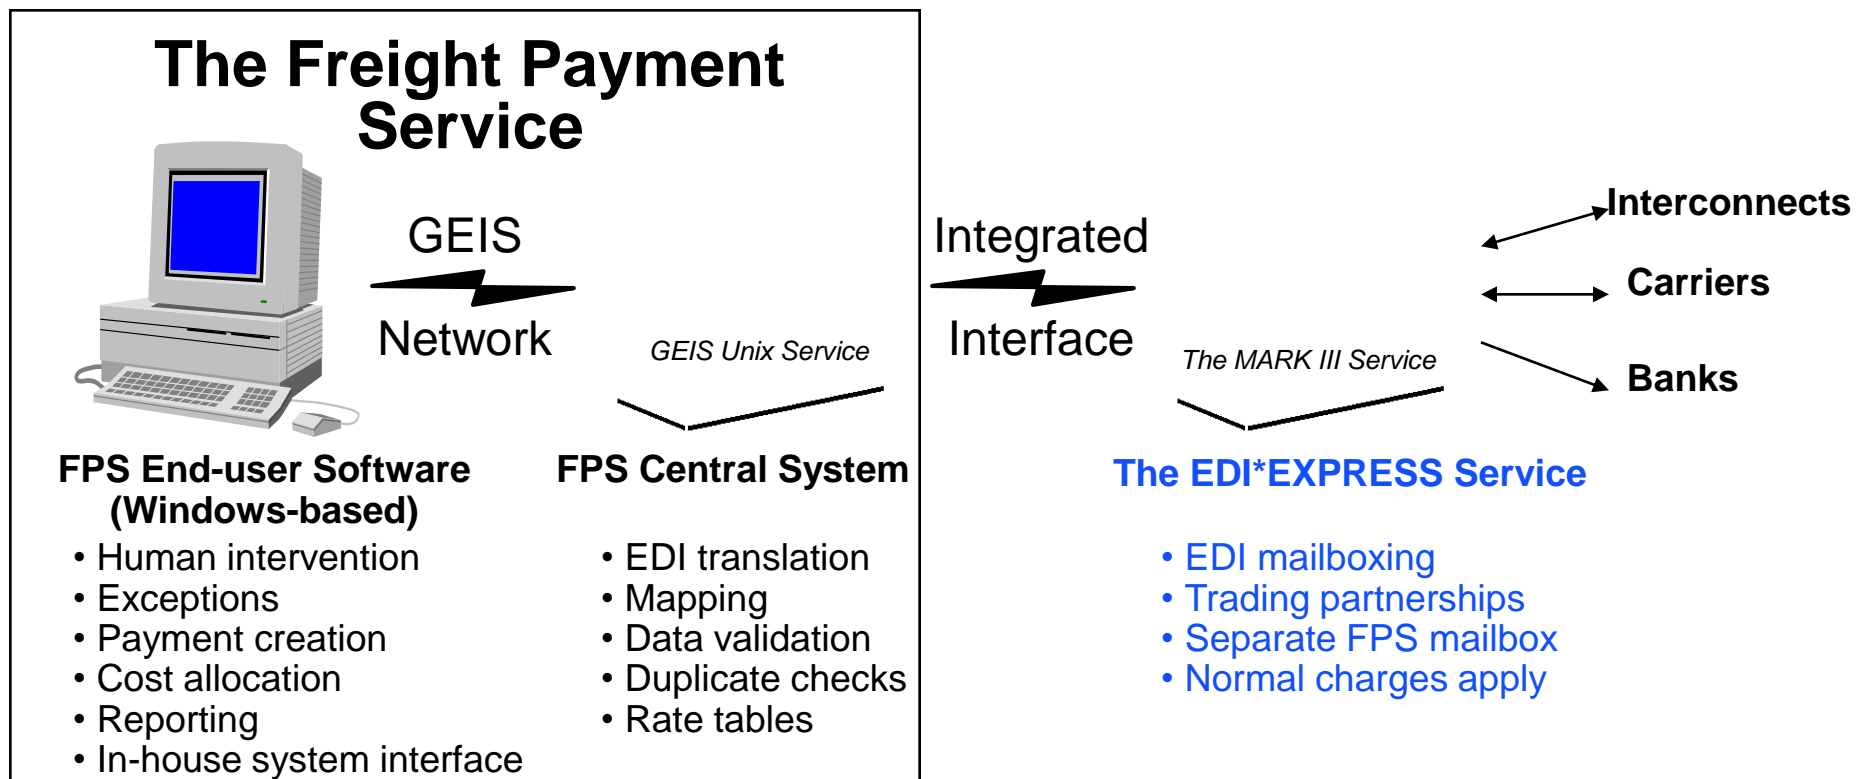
The Freight Payment Service

GEIS

Network

GEIS Unix Service

Integrated

Interface

The MARK III Service

Interconnects

Carriers

Banks

FPS End-user Software (Windows-based)

• Human intervention
• Exceptions
• Payment creation
• Cost allocation
• Reporting
• In-house system interface

FPS Central System

• EDI translation
• Mapping
• Data validation
• Duplicate checks
• Rate tables

The EDI*EXPRESS Service

• EDI mailboxing
• Trading partnerships
• Separate FPS mailbox
• Normal charges apply